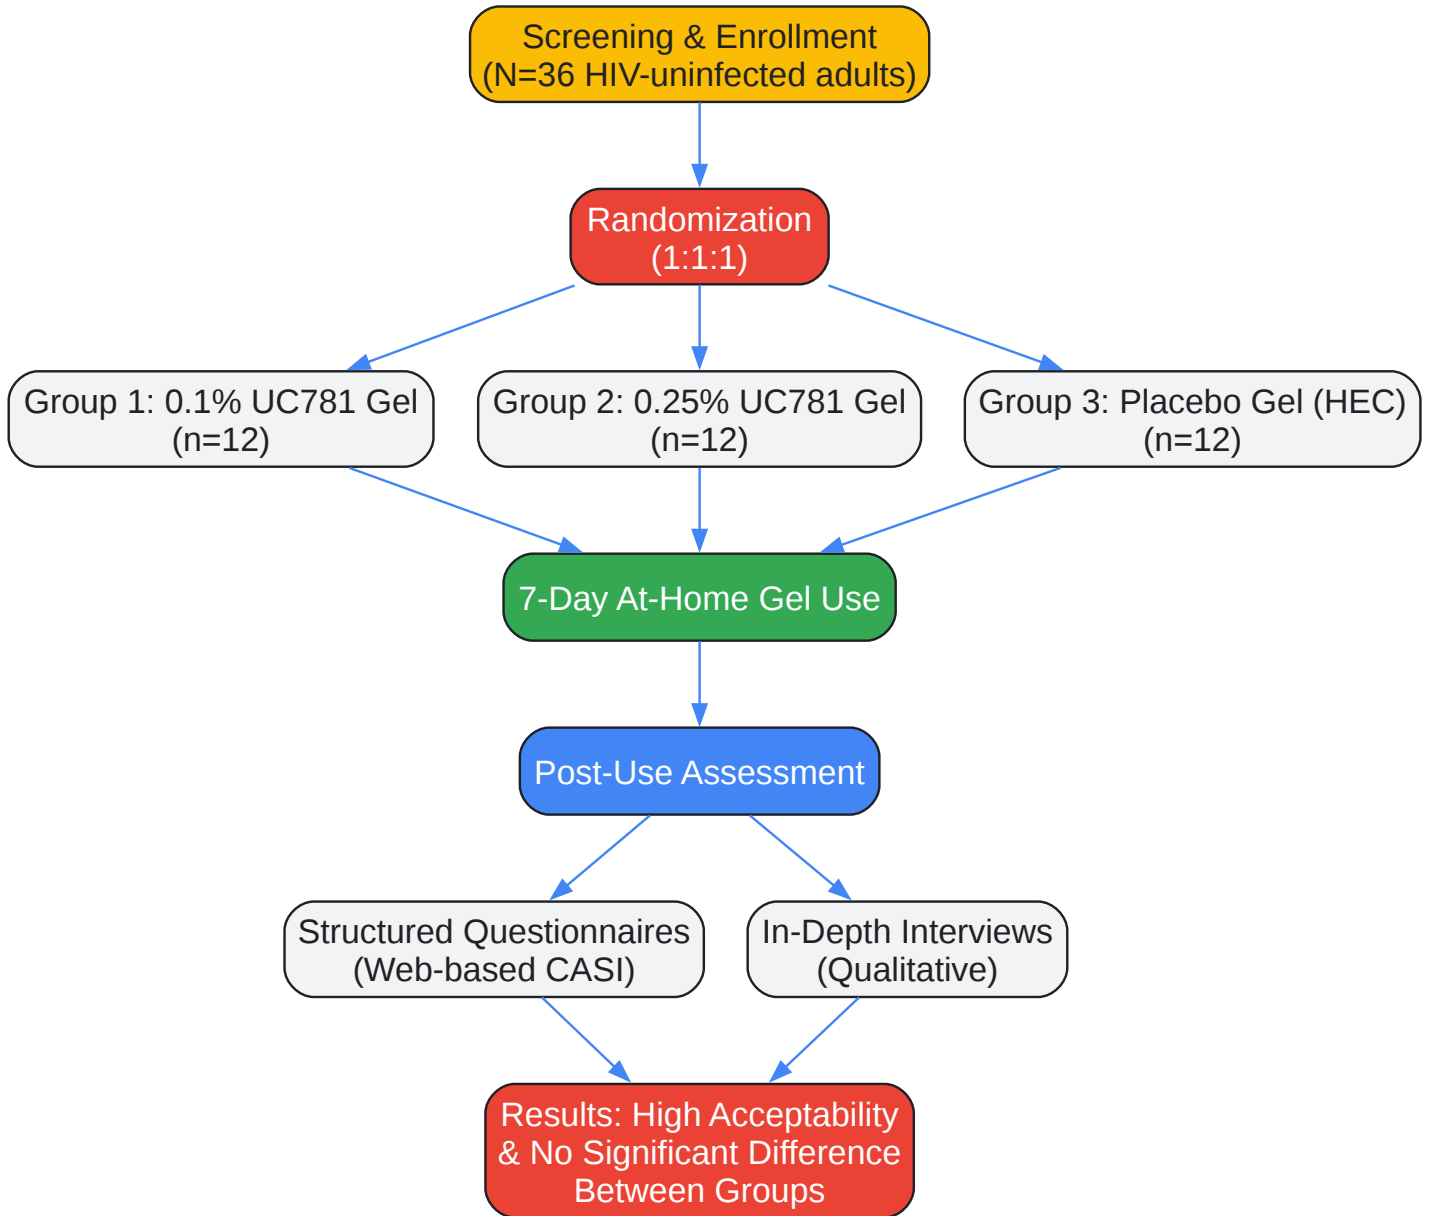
Screening & Enrollment
(N=36 HIV-uninfected adults)

Randomization
(1:1:1)

Group 1: 0.1% UC781 Gel
(n=12)

Group 2: 0.25% UC781 Gel
(n=12)

Group 3: Placebo Gel (HEC)
(n=12)

7-Day At-Home Gel Use

Post-Use Assessment

Structured Questionnaires
(Web-based CASI)

In-Depth Interviews
(Qualitative)

Results: High Acceptability
& No Significant Difference
Between Groups